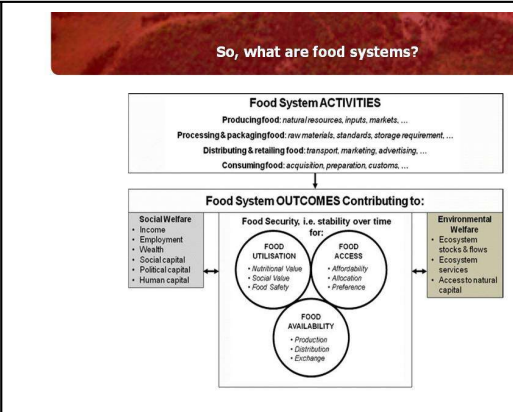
So, what are food systems?

Food System ACTIVITIES

Producing food: natural resources, inputs, markets, ...

Processing & packaging food: raw materials, standards, storage requirement, ...

Distributing & retailing food: transport, marketing, advertising, ...

Consuming food: acquisition, preparation, customs, ...

Food System OUTCOMES Contributing to:

Social Welfare
• Income
• Employment
• Wealth
• Social capital
• Political capital
• Human capital

Food Security, i.e. stability over time for:

FOOD UTILISATION
• Nutritional Value
• Social Value
• Food Safety

FOOD ACCESS
• Affordability
• Allocation
• Preference

FOOD AVAILABILITY
• Production
• Distribution
• Exchange

Environmental Welfare
• Ecosystem stocks & flows
• Ecosystem services
• Access to natural capital